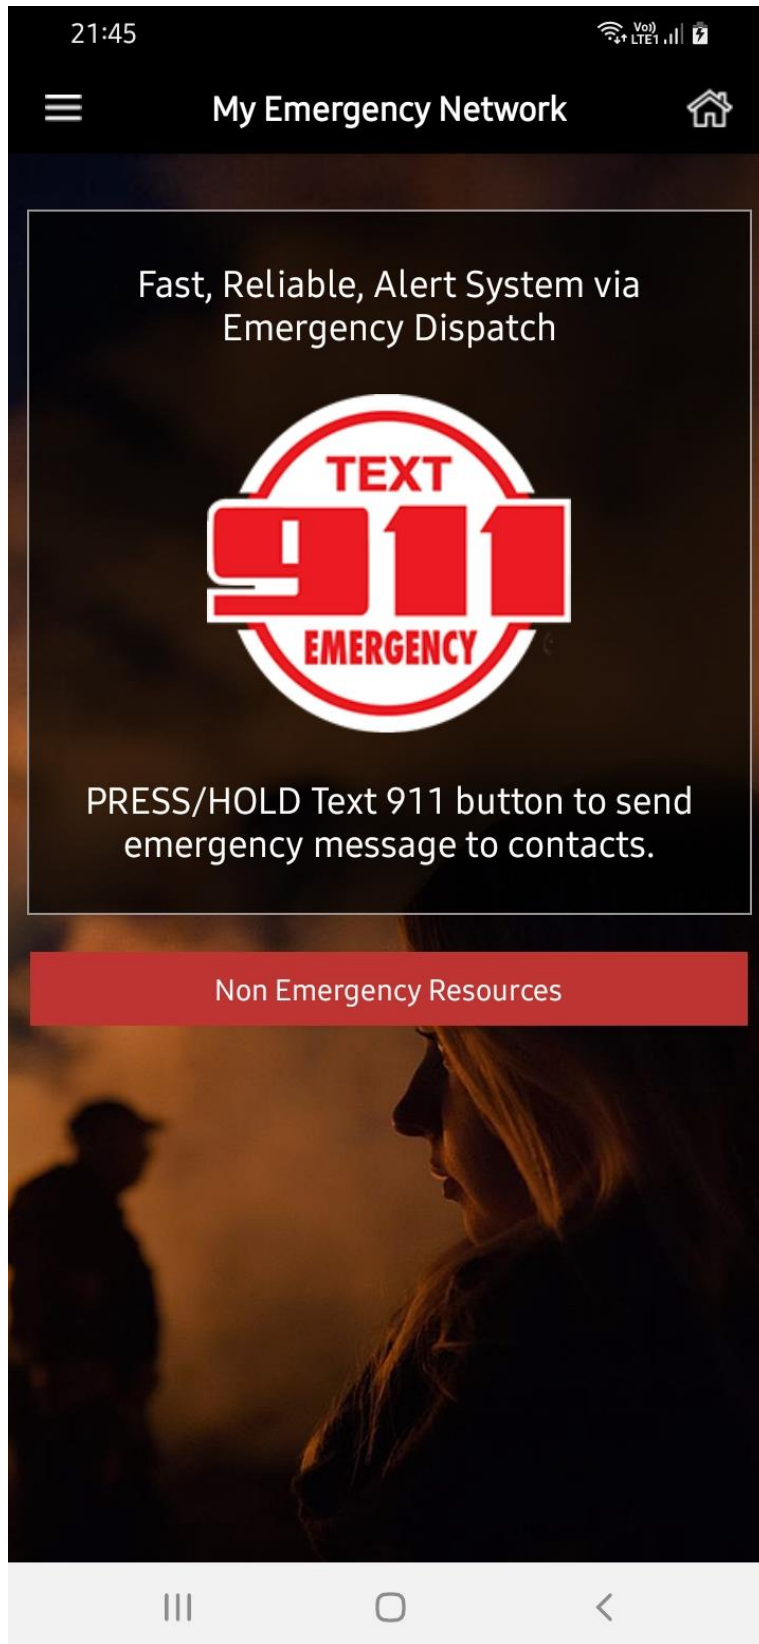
21:45

Vo)) LTE1

My Emergency Network

Fast, Reliable, Alert System via Emergency Dispatch

TEXT
911
EMERGENCY

PRESS/HOLD Text 911 button to send emergency message to contacts.

Non Emergency Resources